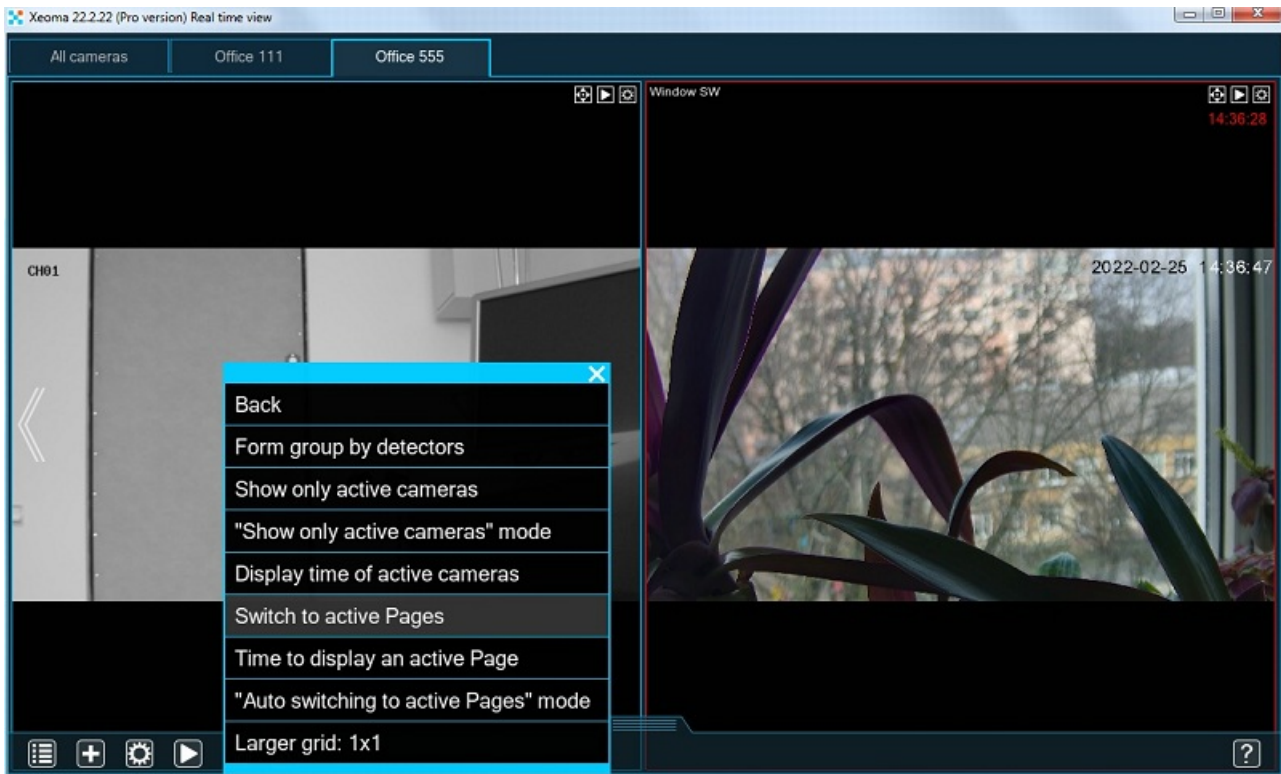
Xeoma 22.2.22 (Pro version) Real time view

All cameras
Office 111
Office 555

Window SW
14:36:28

CH01

2022-02-25 14:36:47

Back
Form group by detectors
Show only active cameras
"Show only active cameras" mode
Display time of active cameras
Switch to active Pages
Time to display an active Page
"Auto switching to active Pages" mode
Larger grid: 1x1

?